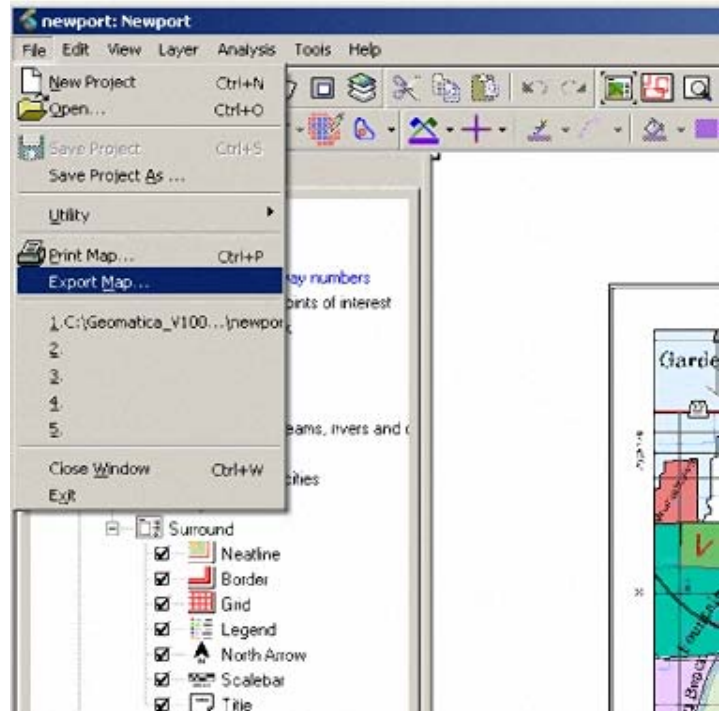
newport: Newport

File Edit View Layer Analysis Tools Help

New Project Ctrl+N
Open... Ctrl+O
Save Project Ctrl+S
Save Project As ...
Utility
Print Map... Ctrl+P
Export Map...
1 C:\Geomatica_V100...\newpor
2
3
4
5
Close Window Ctrl+W
Exit

ay numbers
oints of interest
eams, rivers and
cities

Surround
Neatline
Border
Grid
Legend
North Arrow
Scalebar
Title

Garde
V